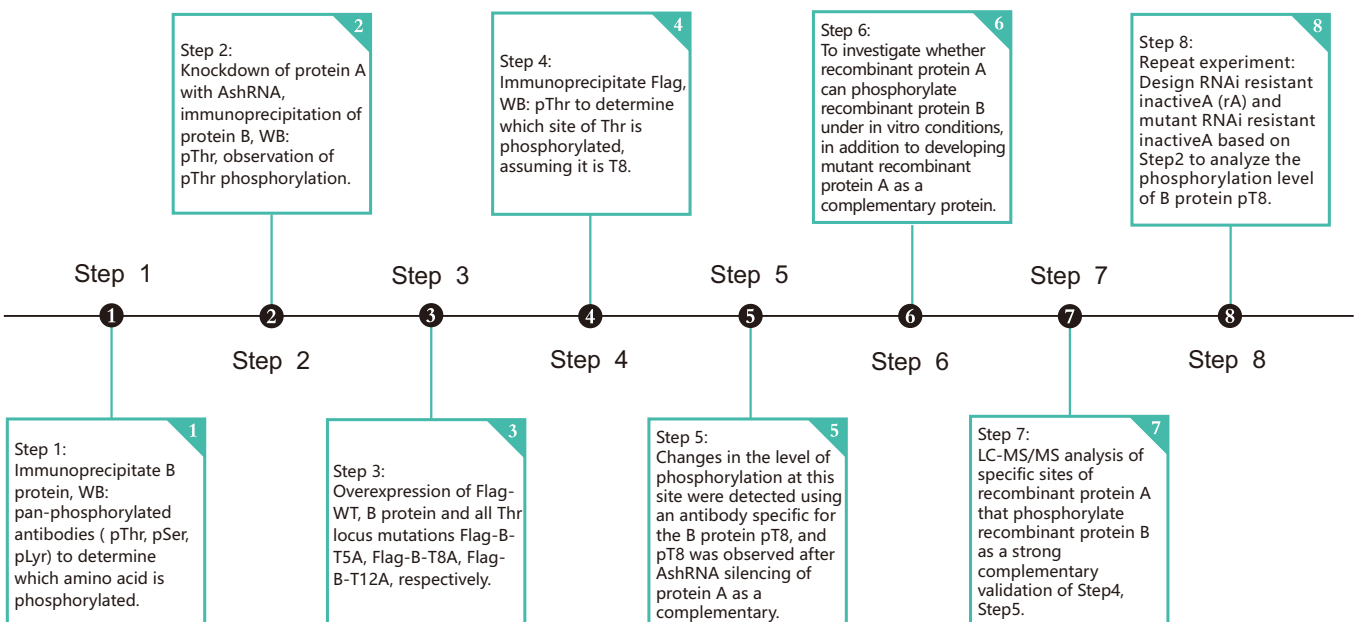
2
Step 2:
Knockdown of protein A with AshRNA, immunoprecipitation of protein B, WB: pThr, observation of pThr phosphorylation.

4
Step 4:
Immunoprecipitate Flag, WB: pThr to determine which site of Thr is phosphorylated, assuming it is T8.

6
Step 6:
To investigate whether recombinant protein A can phosphorylate recombinant protein B under in vitro conditions, in addition to developing mutant recombinant protein A as a complementary protein.

8
Step 8:
Repeat experiment: Design RNAi resistant inactiveA (rA) and mutant RNAi resistant inactiveA based on Step2 to analyze the phosphorylation level of B protein pT8.

Step 1
Step 3
Step 5
Step 7

1 2 3 4 5 6 7 8

Step 2
Step 4
Step 6
Step 8

1
Step 1:
Immunoprecipitate B protein, WB: pan-phosphorylated antibodies ( pThr, pSer, pLyr) to determine which amino acid is phosphorylated.

3
Step 3:
Overexpression of Flag-WT, B protein and all Thr locus mutations Flag-B-T5A, Flag-B-T8A, Flag-B-T12A, respectively.

5
Step 5:
Changes in the level of phosphorylation at this site were detected using an antibody specific for the B protein pT8, and pT8 was observed after AshRNA silencing of protein A as a complementary.

7
Step 7:
LC-MS/MS analysis of specific sites of recombinant protein A that phosphorylate recombinant protein B as a strong complementary validation of Step4, Step5.